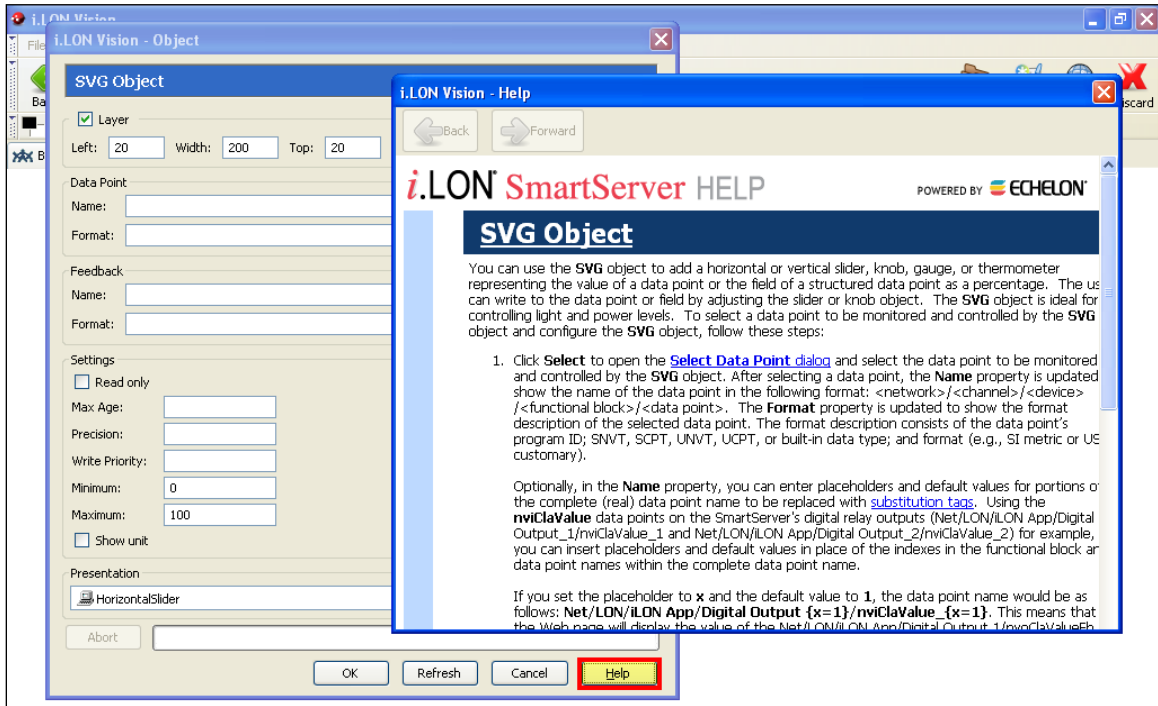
i.LON Vision
File
Ba
B

i.LON Vision - Object

SVG Object

Layer
Left: 20 Width: 200 Top: 20

Data Point
Name:
Format:

Feedback
Name:
Format:

Settings
Read only
Max Age:
Precision:
Write Priority:
Minimum: 0
Maximum: 100
Show unit

Presentation
HorizontalSlider

Abort

OK Refresh Cancel Help

scard

i.LON Vision - Help

Back Forward

i.LON SmartServer HELP
POWERED BY ECHELON

SVG Object

You can use the **SVG** object to add a horizontal or vertical slider, knob, gauge, or thermometer representing the value of a data point or the field of a structured data point as a percentage. The us can write to the data point or field by adjusting the slider or knob object. The **SVG** object is ideal for controlling light and power levels. To select a data point to be monitored and controlled by the **SVG** object and configure the **SVG** object, follow these steps:

1. Click **Select** to open the Select Data Point dialog and select the data point to be monitored and controlled by the **SVG** object. After selecting a data point, the **Name** property is updated show the name of the data point in the following format: <network>/<channel>/<device> /<functional block>/<data point>. The **Format** property is updated to show the format description of the selected data point. The format description consists of the data point's program ID; SNVT, SCPT, UNVT, UCPT, or built-in data type; and format (e.g., SI metric or US customary).

Optionally, in the **Name** property, you can enter placeholders and default values for portions o the complete (real) data point name to be replaced with substitution tags. Using the **nviClaValue** data points on the SmartServer's digital relay outputs (Net/LON/iLON App/Digital Output_1/nviClaValue_1 and Net/LON/iLON App/Digital Output_2/nviClaValue_2) for example, you can insert placeholders and default values in place of the indexes in the functional block ar data point names within the complete data point name.

If you set the placeholder to **x** and the default value to **1**, the data point name would be as follows: **Net/LON/iLON App/Digital Output {x=1}/nviClaValue_{x=1}**. This means that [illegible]